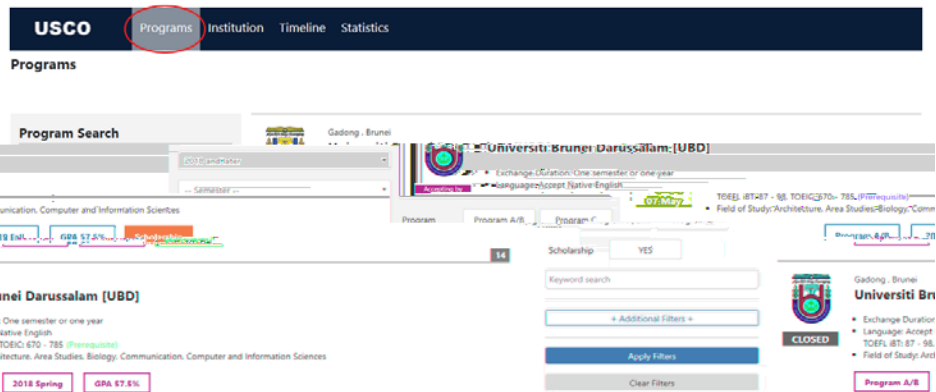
USCO Programs Institution Timeline Statistics

Programs

Program Search

Gadong . Brunei

Universiti Brunei Darussalam [UBD]

2018 and later

-- Semester --

Accepting by

07 May

Exchange Duration: One semester or one year

Language: Accept Native English

TOEFL iBT: 87 - 98, TOEIC: 670 - 785 (Prerequisite)

Field of Study: Architecture, Area Studies, Biology, Commu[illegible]

unication, Computer and Information Sciences

Program

Program A/B

Program C

Scholarship

Program A/B

14

Scholarship YES

Keyword search

+ Additional Filters +

Apply Filters

Clear Filters

unei Darussalam [UBD]

: One semester or one year

Native English

TOEIC: 670 - 785 (Prerequisite)

itecture, Area Studies, Biology, Communication, Computer and Information Sciences

2018 Spring

GPA 57.5%

Gadong . Brunei

Universiti Br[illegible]

CLOSED

Exchange Duration

Language: Accept

TOEFL iBT: 87 - 98,

Field of Study: Arc

Program A/B